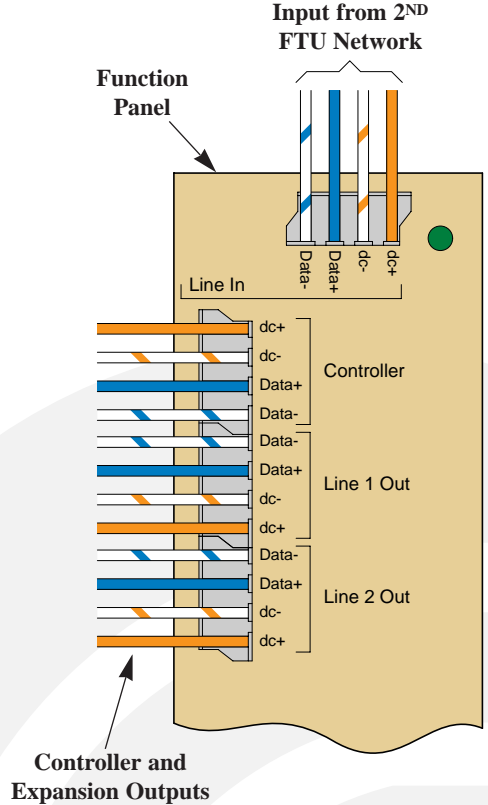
Input from 2$^{ND}$ FTU Network

Function Panel

Data-
Data+
dc-
dc+

Line In

dc+
dc-
Data+
Data-

Controller

Data-
Data+
dc-
dc+

Line 1 Out

Data-
Data+
dc-
dc+

Line 2 Out

Controller and Expansion Outputs